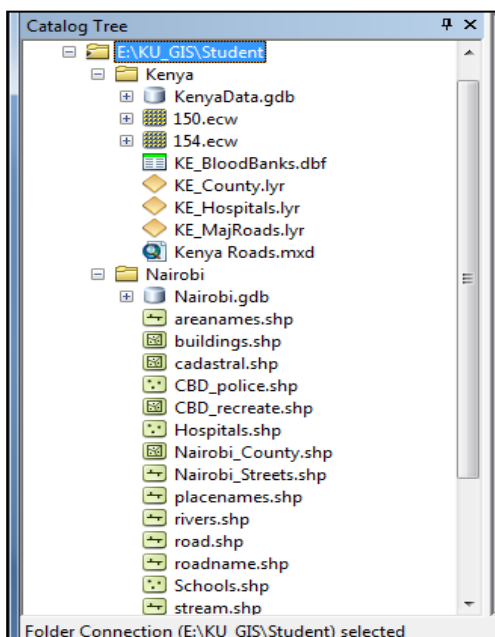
Catalog Tree

E:\KU_GIS\Student
Kenya
KenyaData.gdb
150.ecw
154.ecw
KE_BloodBanks.dbf
KE_County.lyr
KE_Hospitals.lyr
KE_MajRoads.lyr
Kenya Roads.mxd
Nairobi
Nairobi.gdb
areanames.shp
buildings.shp
cadastral.shp
CBD_police.shp
CBD_recreate.shp
Hospitals.shp
Nairobi_County.shp
Nairobi_Streets.shp
placenames.shp
rivers.shp
road.shp
roadname.shp
Schools.shp
stream.shp

Folder Connection (E:\KU_GIS\Student) selected